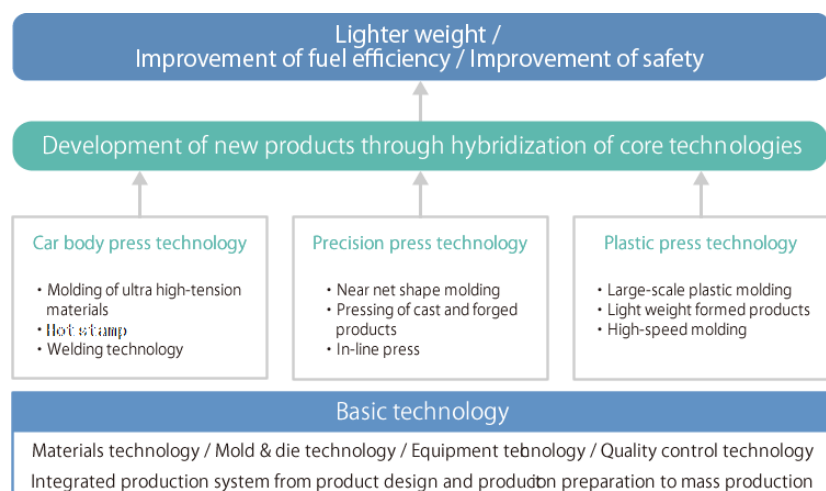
Lighter weight /
Improvement of fuel efficiency / Improvement of safety

Development of new products through hybridization of core technologies

Car body press technology

- Molding of ultra high-tension materials
- Hot stamp
- Welding technology

Precision press technology

- Near net shape molding
- Pressing of cast and forged products
- In-line press

Plastic press technology

- Large-scale plastic molding
- Light weight formed products
- High-speed molding

Basic technology

Materials technology / Mold & die technology / Equipment tebnology / Quality control technology
Integrated production system from product design and produdon preparation to mass production